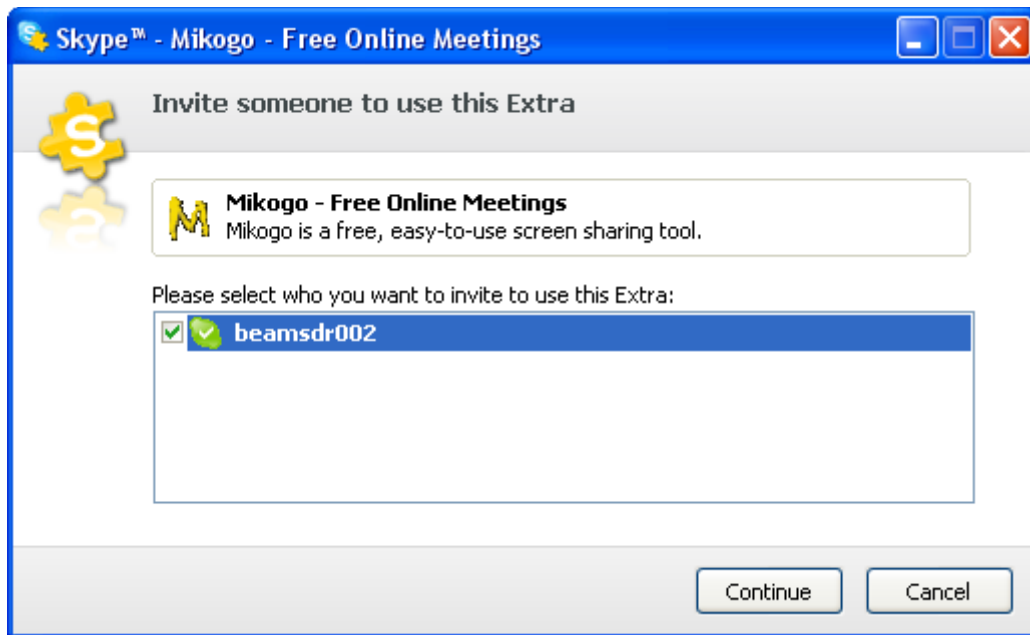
Skype™ - Mikogo - Free Online Meetings

Invite someone to use this Extra

Mikogo - Free Online Meetings
Mikogo is a free, easy-to-use screen sharing tool.

Please select who you want to invite to use this Extra:

beamsdr002

Continue

Cancel